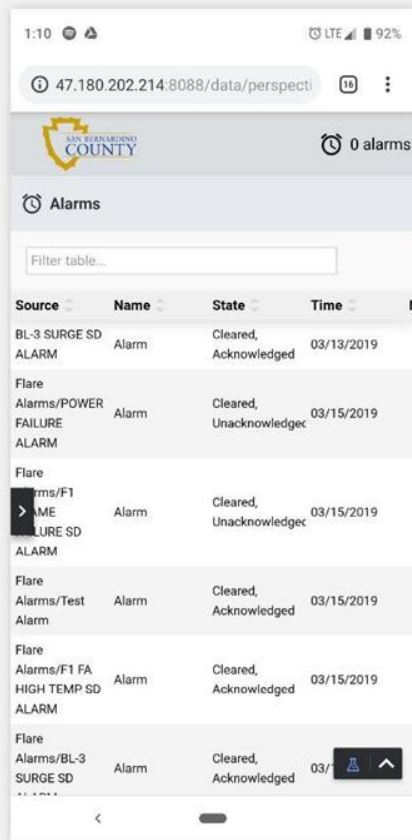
1:10

LTE 92%

47.180.202.214:8088/data/perspecti

16

SAN BERNARDINO COUNTY

0 alarms

Alarms

Filter table...

| Source | Name | State | Time |
|---|---|---|---|
| BL-3 SURGE SD ALARM | Alarm | Cleared, Acknowledged | 03/13/2019 |
| Flare Alarms/POWER FAILURE ALARM | Alarm | Cleared, Unacknowledgec | 03/15/2019 |
| Flare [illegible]rms/F1 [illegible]AME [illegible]LURE SD ALARM | Alarm | Cleared, Unacknowledgec | 03/15/2019 |
| Flare Alarms/Test Alarm | Alarm | Cleared, Acknowledged | 03/15/2019 |
| Flare Alarms/F1 FA HIGH TEMP SD ALARM | Alarm | Cleared, Acknowledged | 03/15/2019 |
| Flare Alarms/BL-3 SURGE SD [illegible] | Alarm | Cleared, Acknowledged | 03/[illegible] |